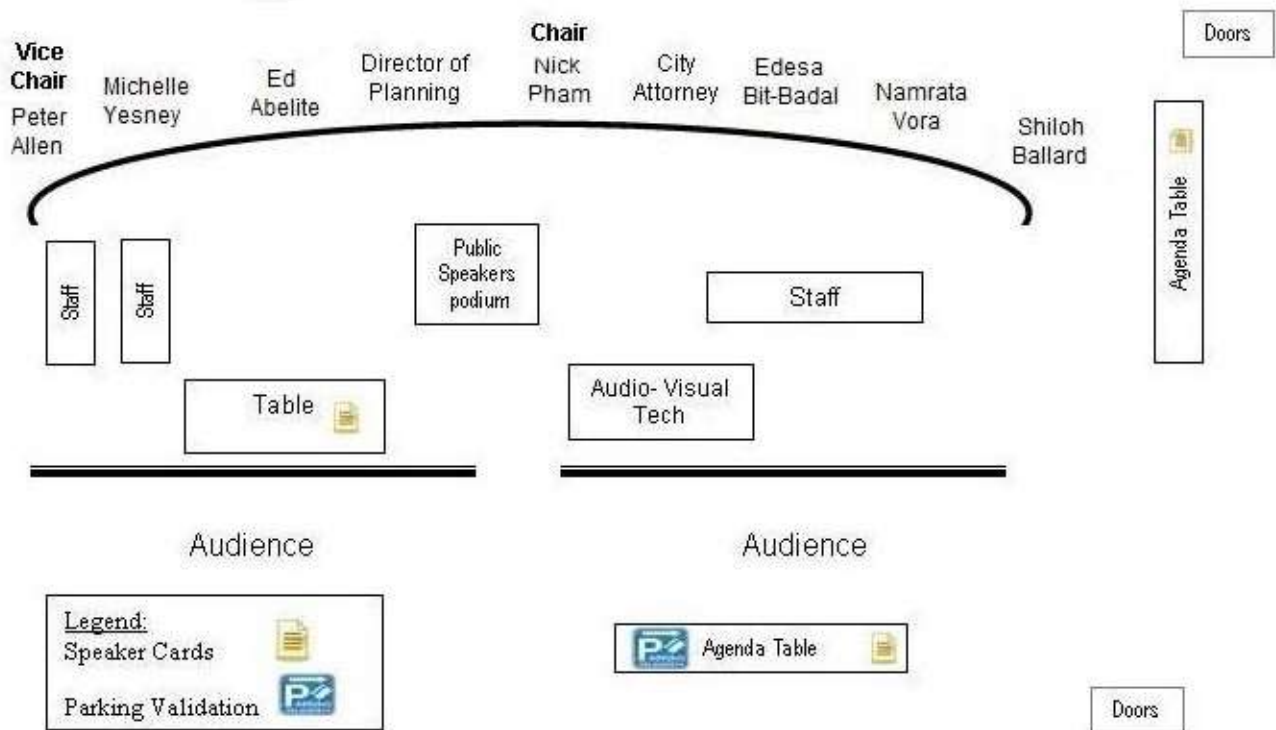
Vice Chair
Peter Allen

Michelle Yesney

Ed Abelite

Director of Planning

Chair
Nick Pham

City Attorney

Edesa Bit-Badal

Namrata Vora

Shiloh Ballard

Doors

Agenda Table

Staff

Staff

Public Speakers podium

Staff

Table

Audio- Visual Tech

Audience

Audience

Legend:
Speaker Cards
Parking Validation

Agenda Table

Doors